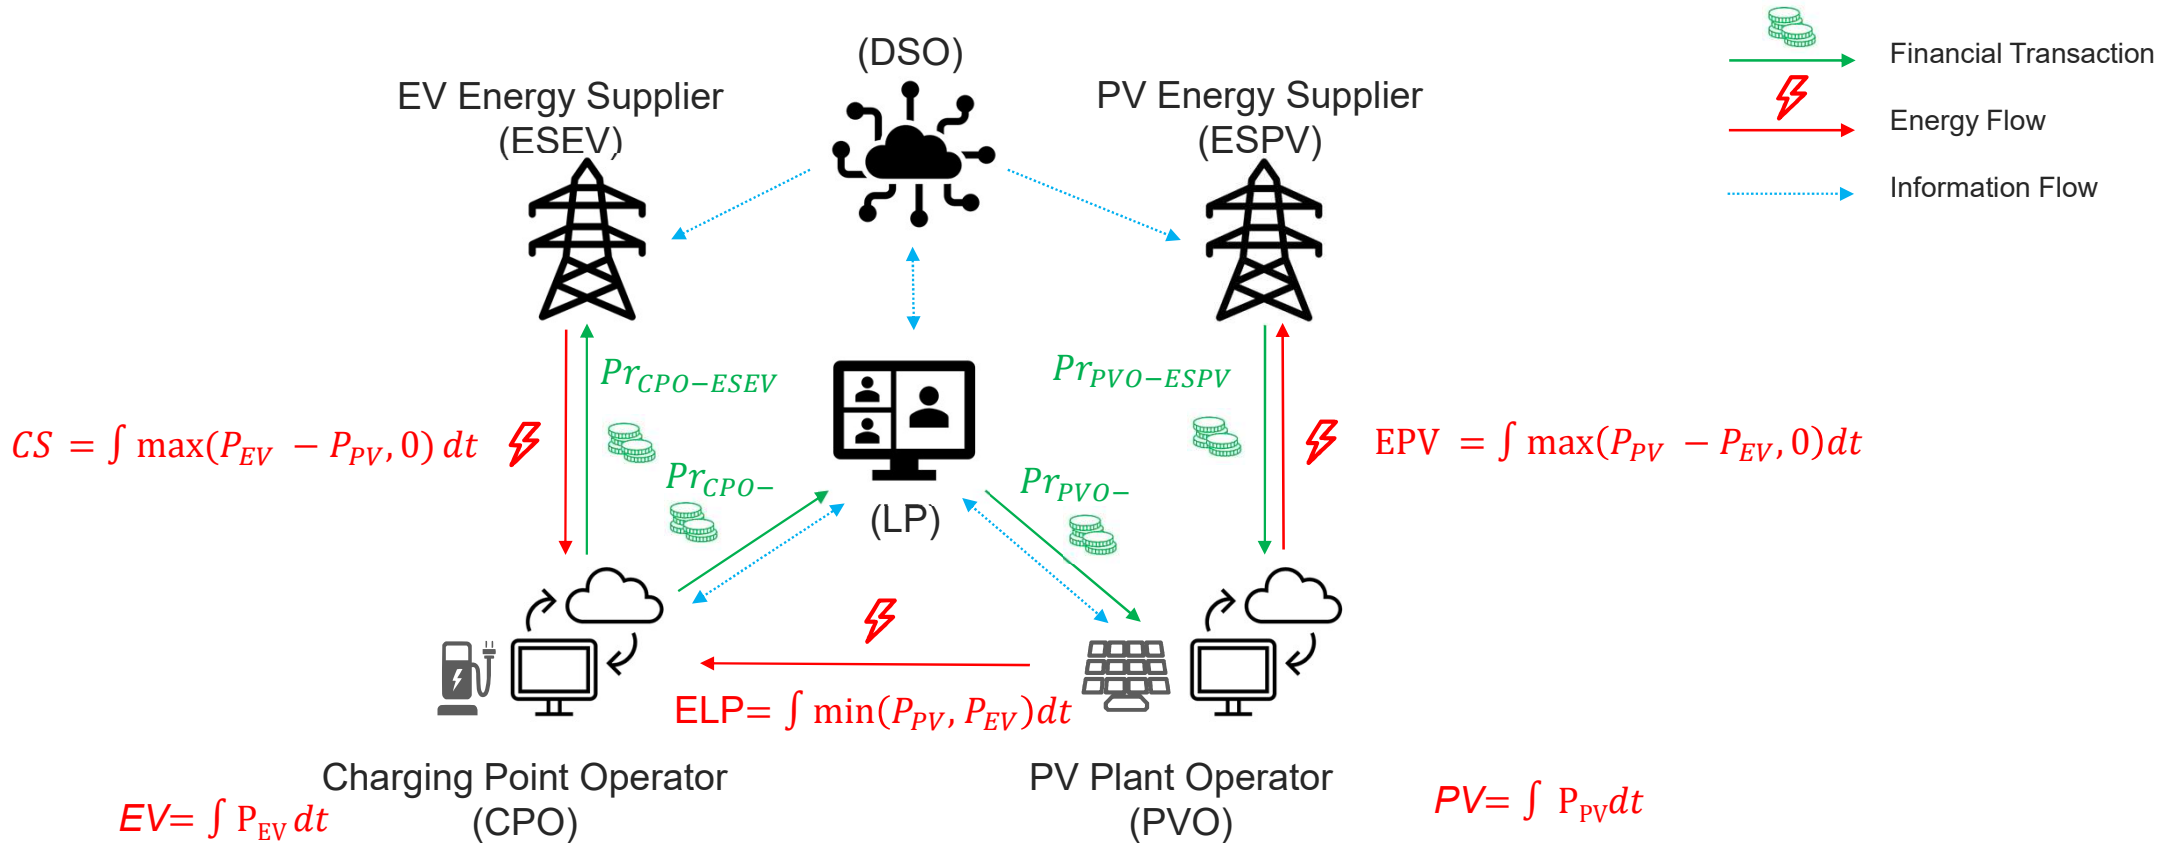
Financial Transaction

Energy Flow

Information Flow

(DSO)

EV Energy Supplier (ESEV)

PV Energy Supplier (ESPV)

$Pr_{CPO-ESEV}$

$Pr_{PVO-ESPV}$

$CS = \int \max(P_{EV} - P_{PV}, 0)\, dt$

$EPV = \int \max(P_{PV} - P_{EV}, 0) dt$

$Pr_{CPO-}$

$Pr_{PVO-}$

(LP)

ELP= $\int \min(P_{PV}, P_{EV}) dt$

Charging Point Operator (CPO)

PV Plant Operator (PVO)

EV= $\int P_{EV}\, dt$

PV= $\int P_{PV} dt$